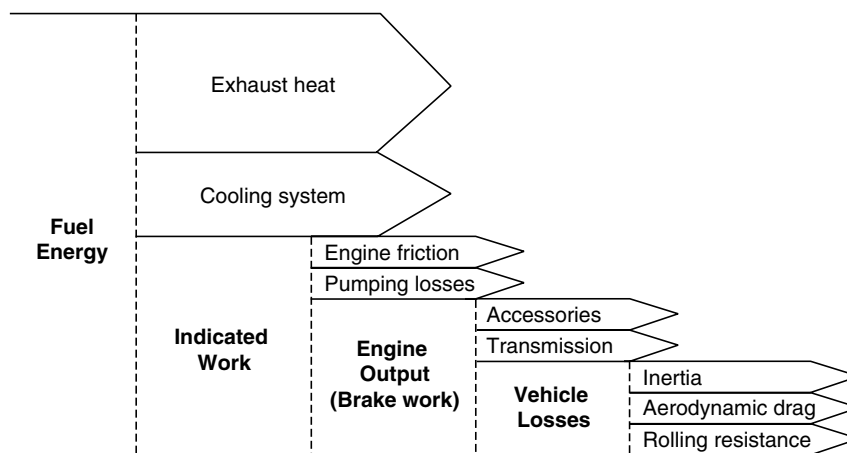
Exhaust heat

Cooling system

Fuel Energy

Engine friction

Pumping losses

Indicated Work

Accessories

Transmission

Engine Output (Brake work)

Vehicle Losses

Inertia

Aerodynamic drag

Rolling resistance